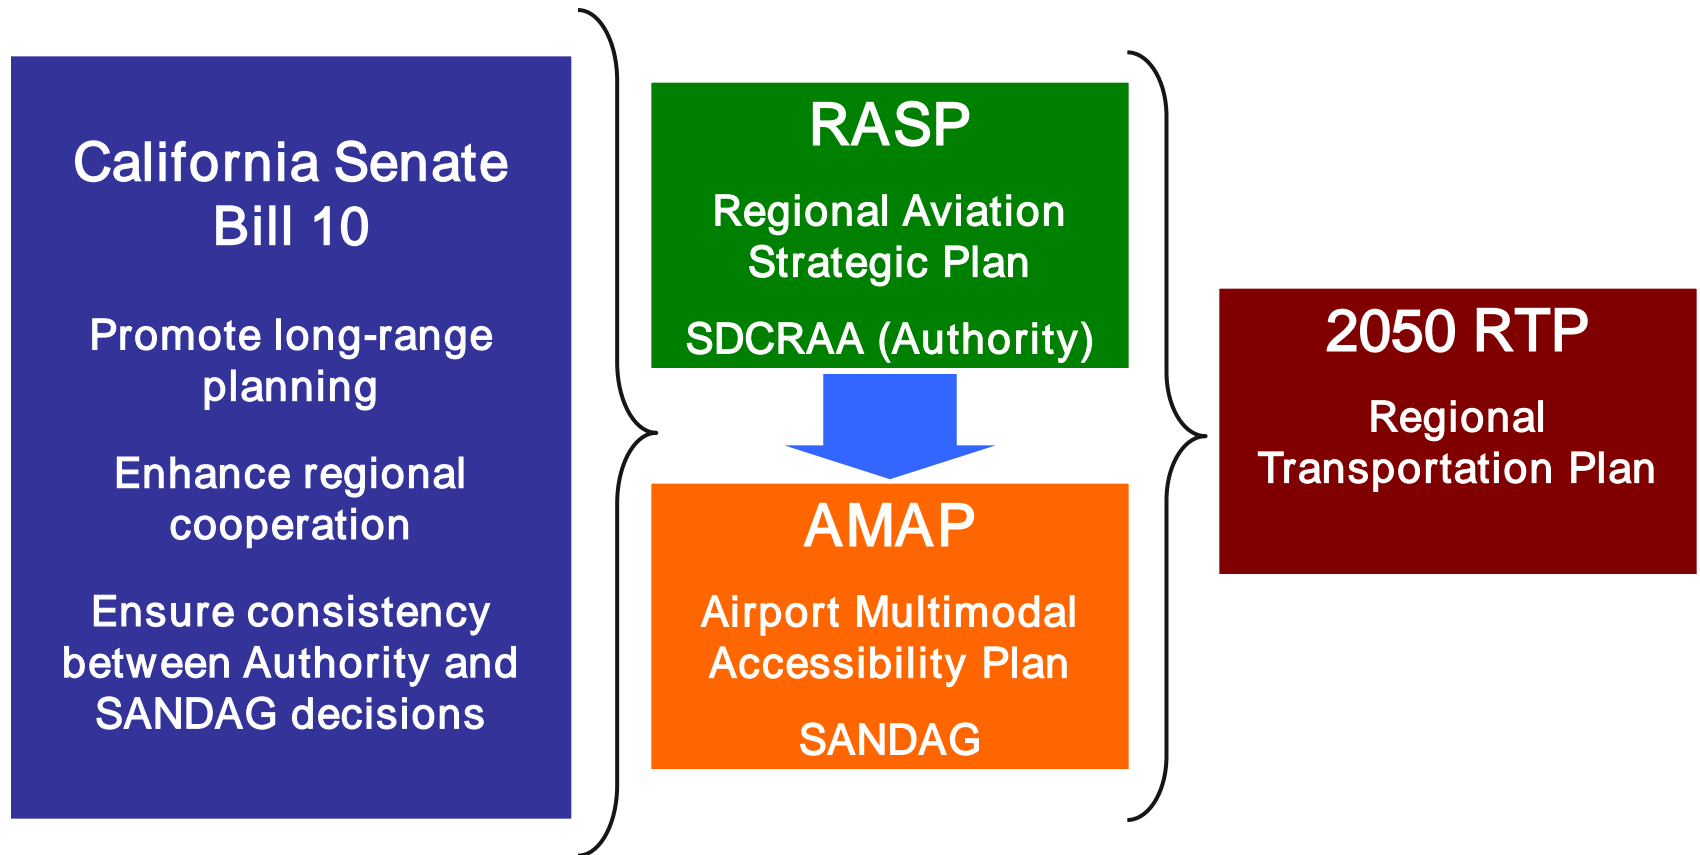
California Senate Bill 10

Promote long-range planning

Enhance regional cooperation

Ensure consistency between Authority and SANDAG decisions

RASP

Regional Aviation Strategic Plan

SDCRAA (Authority)

AMAP

Airport Multimodal Accessibility Plan

SANDAG

2050 RTP

Regional Transportation Plan